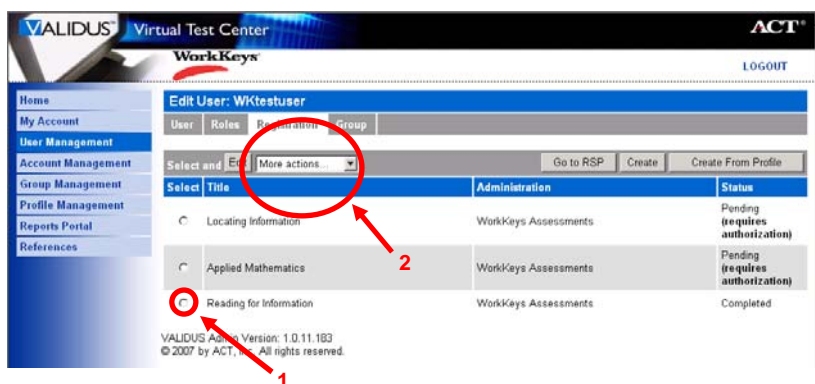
VALIDUS® Virtual Test Center

ACT®

WorkKeys®

LOGOUT

Home
My Account
User Management
Account Management
Group Management
Profile Management
Reports Portal
References

Edit User: WKtestuser

User | Roles | Registration | Group

Select and Ed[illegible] More actions... | Go to RSP | Create | Create From Profile

| Select | Title | Administration | Status |
|---|---|---|---|
| ○ | Locating Information | WorkKeys Assessments | Pending (requires authorization) |
| ○ | Applied Mathematics | WorkKeys Assessments | Pending (requires authorization) |
| ○ | Reading for Information | WorkKeys Assessments | Completed |

VALIDUS Admin Version: 1.0.11.183
© 2007 by ACT, Inc. All rights reserved.

2

1